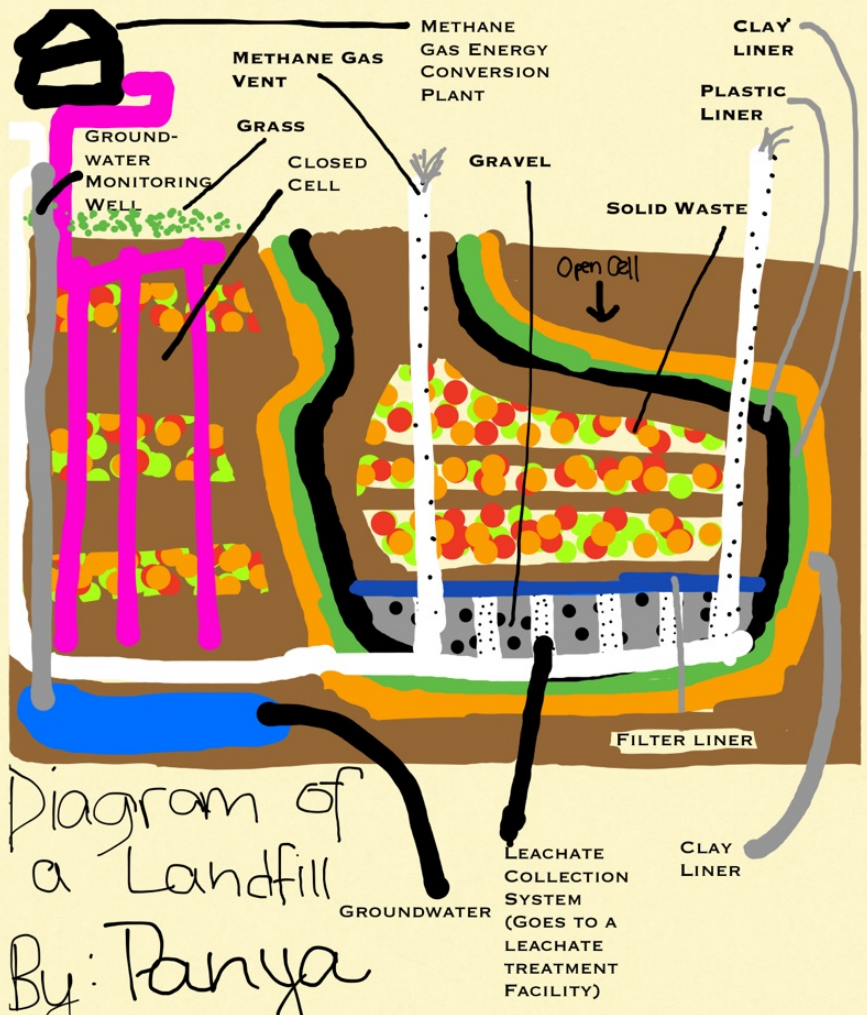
Methane Gas Energy Conversion Plant

Clay liner

Methane Gas Vent

Plastic Liner

Ground-water Monitoring Well

Grass

Closed Cell

Gravel

Solid Waste

Open Cell

Filter liner

Clay Liner

Diagram of a Landfill
By: Panya

Groundwater

Leachate Collection System (Goes to a leachate treatment Facility)